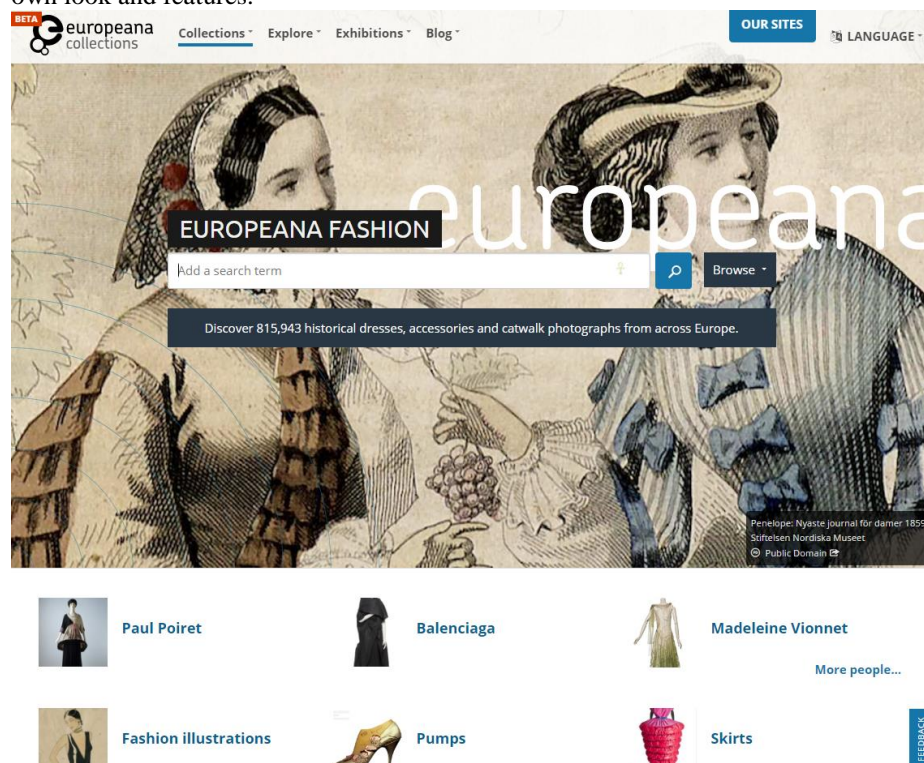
own look and features.

BETA europeana collections Collections Explore Exhibitions Blog OUR SITES LANGUAGE

europeana

EUROPEANA FASHION

Add a search term

Browse

Discover 815,943 historical dresses, accessories and catwalk photographs from across Europe.

Penelope: Nyaste journal för damer 1859
Stiftelsen Nordiska Museet
Public Domain

Paul Poiret

Balenciaga

Madeleine Vionnet

More people...

Fashion illustrations

Pumps

Skirts

FEEDBACK